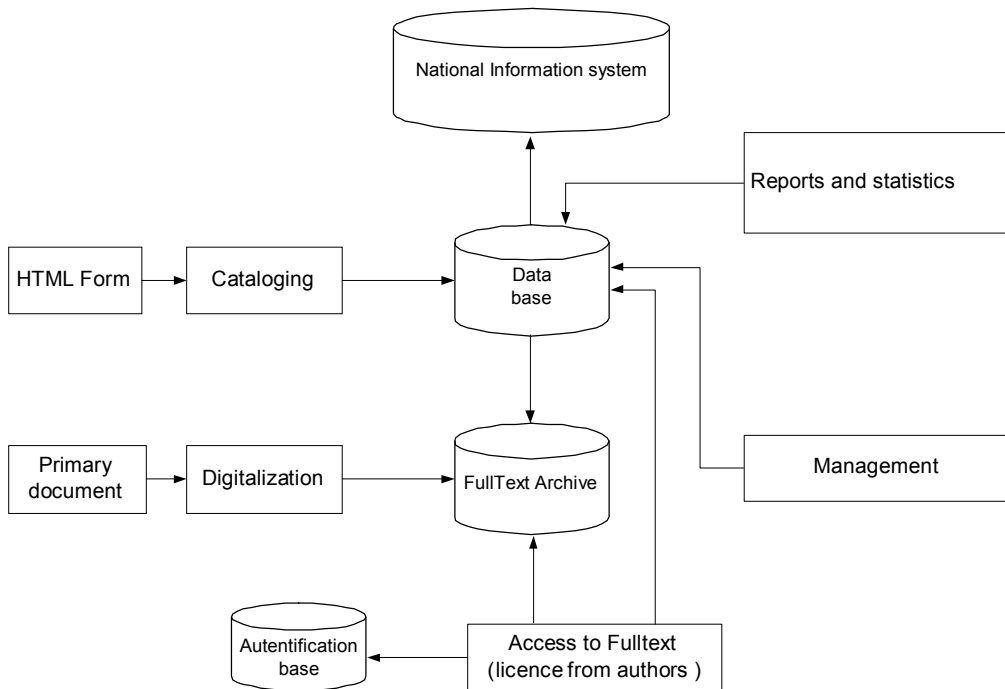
National Information system

Reports and statistics

HTML Form

Cataloging

Data base

Primary document

Digitalization

FullText Archive

Management

Autentification base

Access to Fulltext (licence from authors )